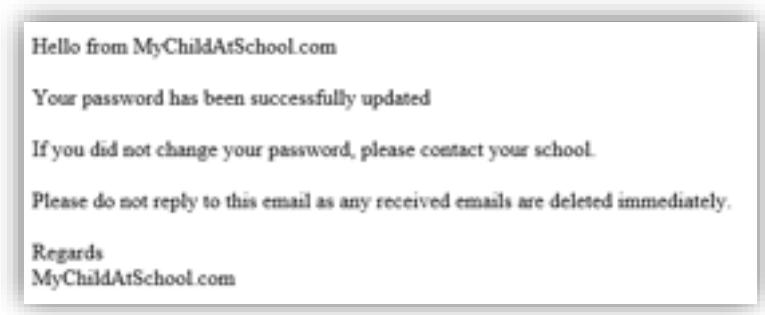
Hello from MyChildAtSchool.com

Your password has been successfully updated

If you did not change your password, please contact your school.

Please do not reply to this email as any received emails are deleted immediately.

Regards
MyChildAtSchool.com